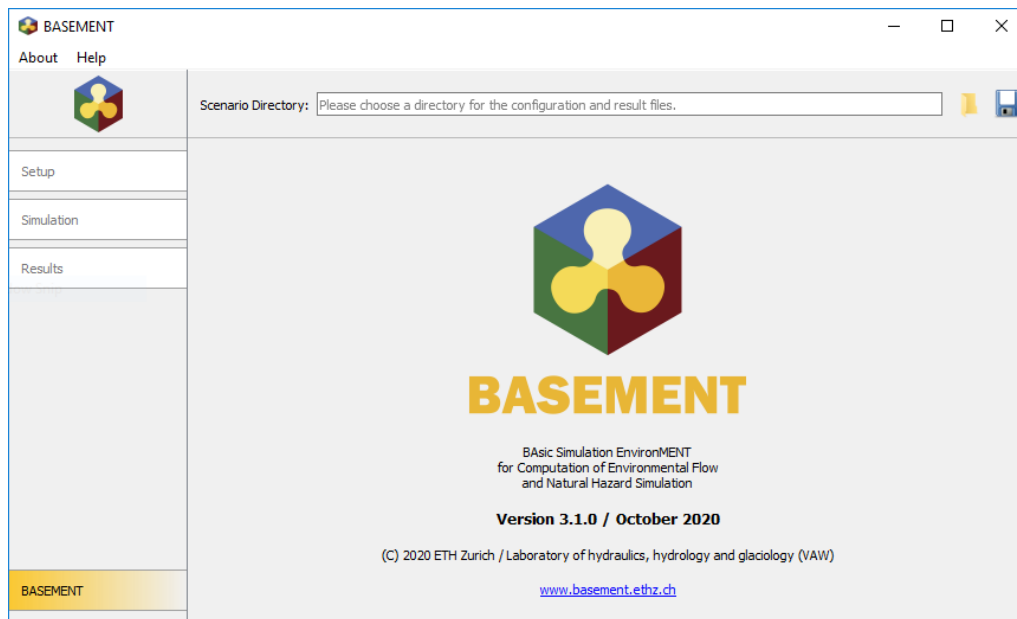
BASEMENT

About Help

Setup

Simulation

Results

BASEMENT

Scenario Directory: Please choose a directory for the configuration and result files.

BASEMENT

BAsic Simulation EnvironMENT
for Computation of Environmental Flow
and Natural Hazard Simulation

Version 3.1.0 / October 2020

(C) 2020 ETH Zurich / Laboratory of hydraulics, hydrology and glaciology (VAW)

www.basement.ethz.ch